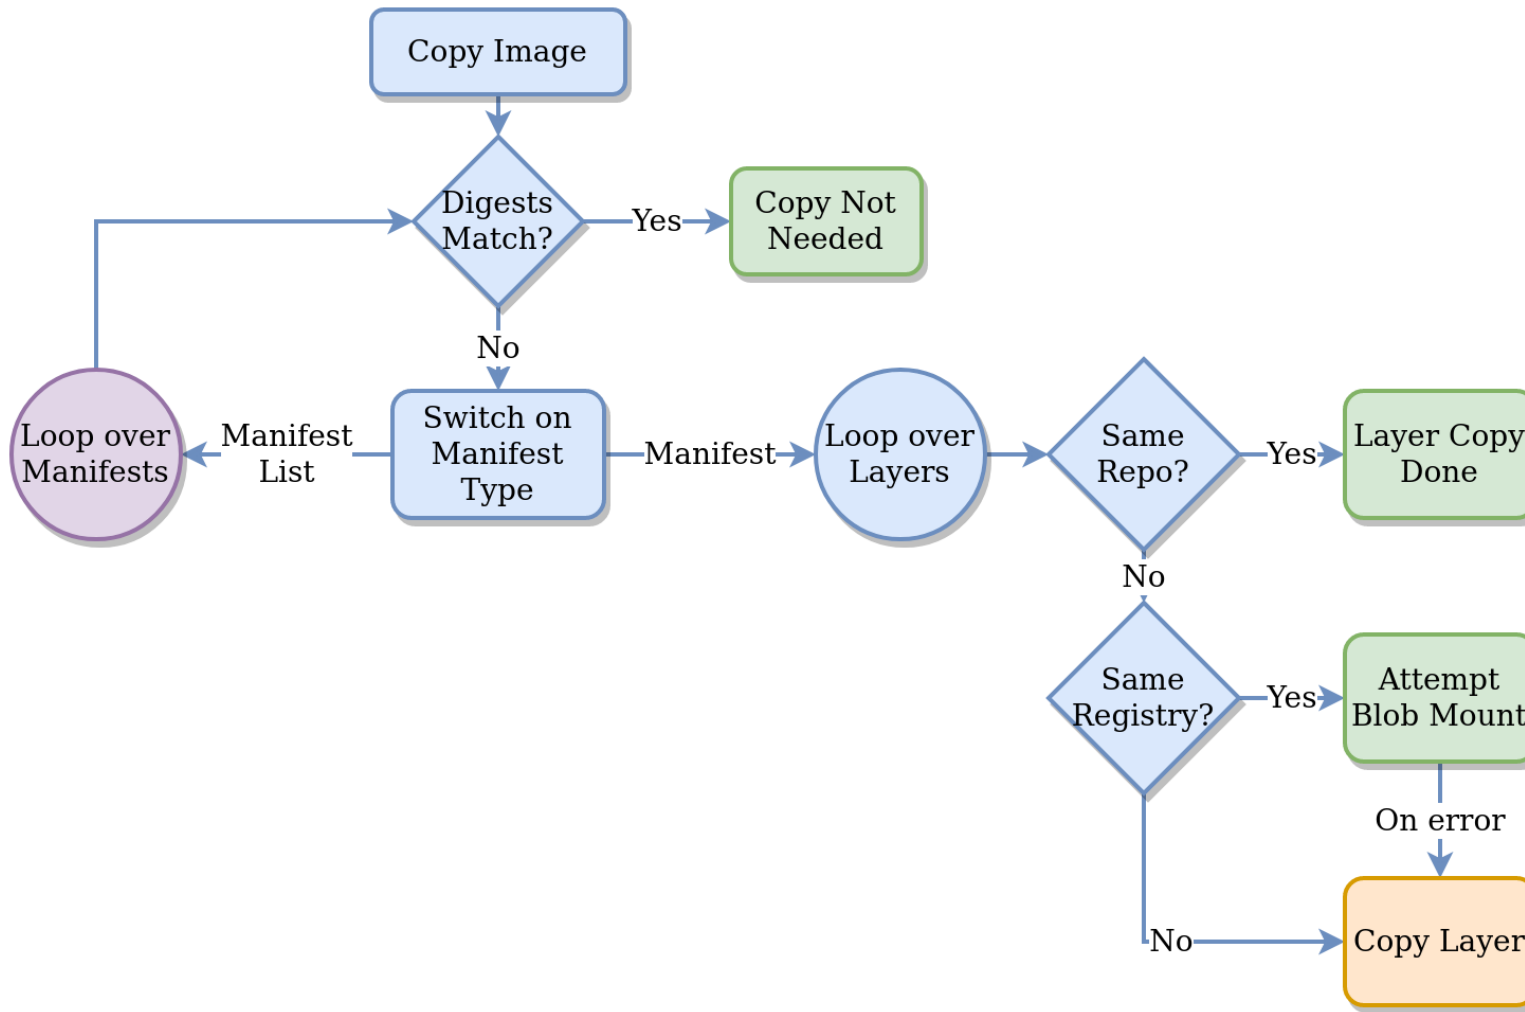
Copy Image

Digests Match?

Yes

Copy Not Needed

No

Loop over Manifests

Manifest List

Switch on Manifest Type

Manifest

Loop over Layers

Same Repo?

Yes

Layer Copy Done

No

Same Registry?

Yes

Attempt Blob Mount

On error

No

Copy Layer